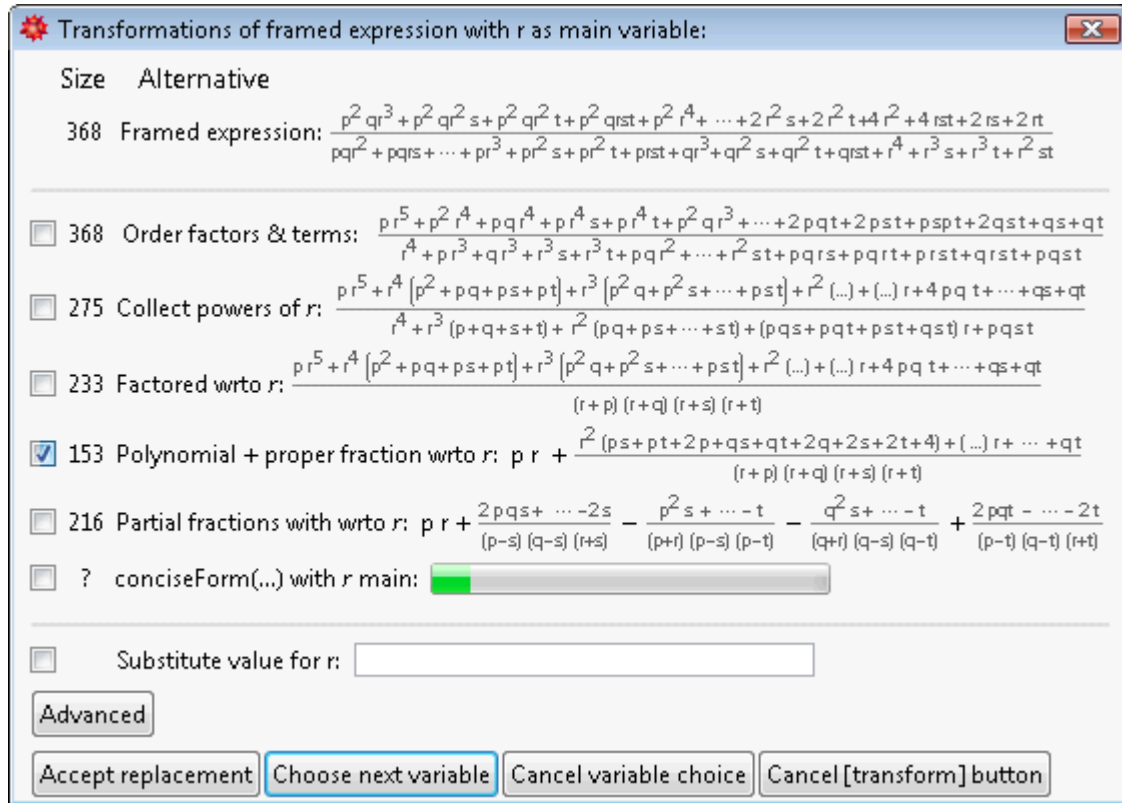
Transformations of framed expression with r as main variable:

Size Alternative

368 Framed expression: $\frac{p^2 qr^3 + p^2 qr^2 s + p^2 qr^2 t + p^2 qrst + p^2 r^4 + \cdots + 2r^2 s + 2r^2 t + 4r^2 + 4rst + 2rs + 2rt}{pqr^2 + pqrs + \cdots + pr^3 + pr^2 s + pr^2 t + prst + qr^3 + qr^2 s + qr^2 t + qrst + r^4 + r^3 s + r^3 t + r^2 st}$

368 Order factors & terms: $\frac{pr^5 + p^2 r^4 + pqr^4 + pr^4 s + pr^4 t + p^2 qr^3 + \cdots + 2pqt + 2pst + pspt + 2qst + qs + qt}{r^4 + pr^3 + qr^3 + r^3 s + r^3 t + pqr^2 + \cdots + r^2 st + pqrs + pqrt + prst + qrst + pqst}$

275 Collect powers of r: $\frac{pr^5 + r^4 (p^2 + pq + ps + pt) + r^3 (p^2 q + p^2 s + \cdots + pst) + r^2 (\ldots) + (\ldots) r + 4pqt + \cdots + qs + qt}{r^4 + r^3 (p + q + s + t) + r^2 (pq + ps + \cdots + st) + (pqs + pqt + pst + qst) r + pqst}$

233 Factored wrto r: $\frac{pr^5 + r^4 (p^2 + pq + ps + pt) + r^3 (p^2 q + p^2 s + \cdots + pst) + r^2 (\ldots) + (\ldots) r + 4pqt + \cdots + qs + qt}{(r+p)(r+q)(r+s)(r+t)}$

153 Polynomial + proper fraction wrto r: $pr + \frac{r^2 (ps + pt + 2p + qs + qt + 2q + 2s + 2t + 4) + (\ldots) r + \cdots + qt}{(r+p)(r+q)(r+s)(r+t)}$

216 Partial fractions with wrto r: $pr + \frac{2pqs + \cdots - 2s}{(p-s)(q-s)(r+s)} - \frac{p^2 s + \cdots - t}{(p+r)(p-s)(p-t)} - \frac{q^2 s + \cdots - t}{(q+r)(q-s)(q-t)} + \frac{2pqt - \cdots - 2t}{(p-t)(q-t)(r+t)}$

? conciseForm(...) with r main:

Substitute value for r:

Advanced

Accept replacement | Choose next variable | Cancel variable choice | Cancel [transform] button